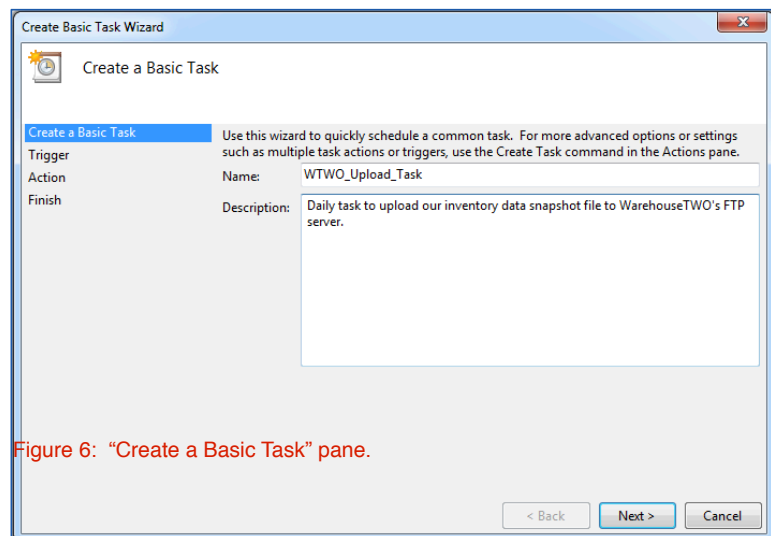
Create Basic Task Wizard

Create a Basic Task

Create a Basic Task
Trigger
Action
Finish

Use this wizard to quickly schedule a common task. For more advanced options or settings such as multiple task actions or triggers, use the Create Task command in the Actions pane.

Name: WTWO_Upload_Task

Description: Daily task to upload our inventory data snapshot file to WarehouseTWO's FTP server.

Figure 6: "Create a Basic Task" pane.

< Back Next > Cancel